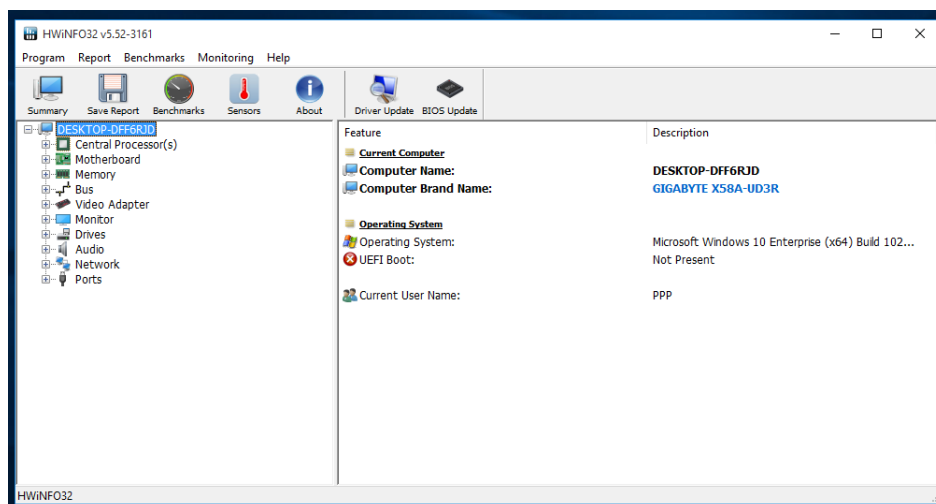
HWiNFO32 v5.52-3161

Program Report Benchmarks Monitoring Help

Summary Save Report Benchmarks Sensors About Driver Update BIOS Update

DESKTOP-DFF6RJD
Central Processor(s)
Motherboard
Memory
Bus
Video Adapter
Monitor
Drives
Audio
Network
Ports

| Feature | Description |
|---|---|
| Current Computer | |
| Computer Name: | DESKTOP-DFF6RJD |
| Computer Brand Name: | GIGABYTE X58A-UD3R |
| Operating System | |
| Operating System: | Microsoft Windows 10 Enterprise (x64) Build 102... |
| UEFI Boot: | Not Present |
| Current User Name: | PPP |

HWiNFO32